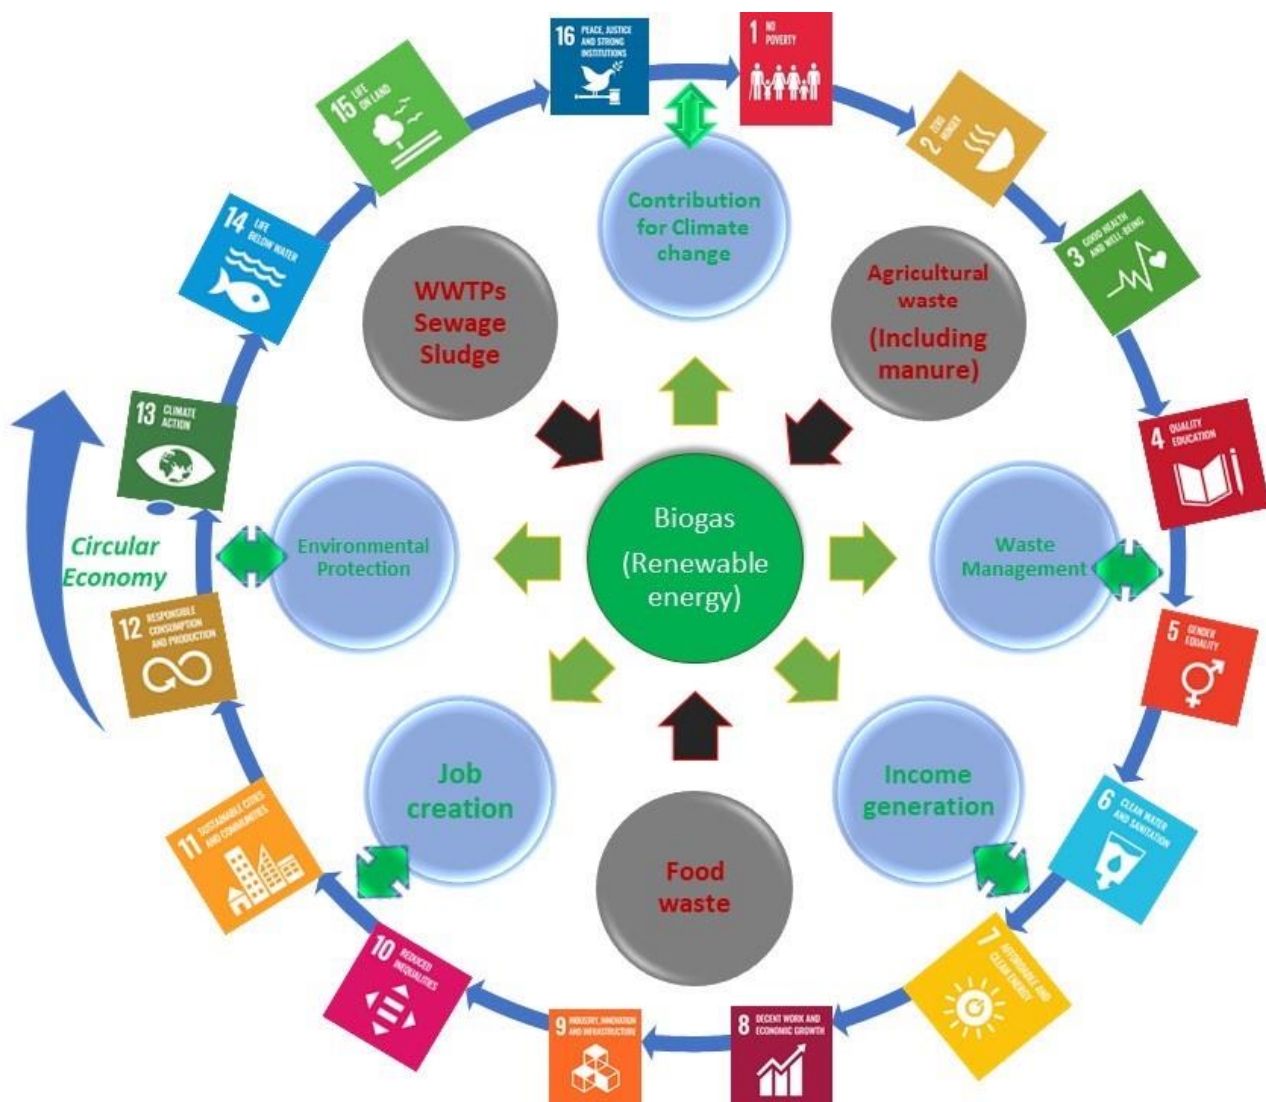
16 PEACE, JUSTICE AND STRONG INSTITUTIONS

1 NO POVERTY

2 ZERO HUNGER

3 GOOD HEALTH AND WELL-BEING

4 QUALITY EDUCATION

5 GENDER EQUALITY

6 CLEAN WATER AND SANITATION

7 AFFORDABLE AND CLEAN ENERGY

8 DECENT WORK AND ECONOMIC GROWTH

9 INDUSTRY, INNOVATION AND INFRASTRUCTURE

10 REDUCED INEQUALITIES

11 SUSTAINABLE CITIES AND COMMUNITIES

12 RESPONSIBLE CONSUMPTION AND PRODUCTION

13 CLIMATE ACTION

14 LIFE BELOW WATER

15 LIFE ON LAND

Circular Economy

Contribution for Climate change

WWTPs Sewage Sludge

Agricultural waste (Including manure)

Environmental Protection

Biogas (Renewable energy)

Waste Management

Job creation

Income generation

Food waste